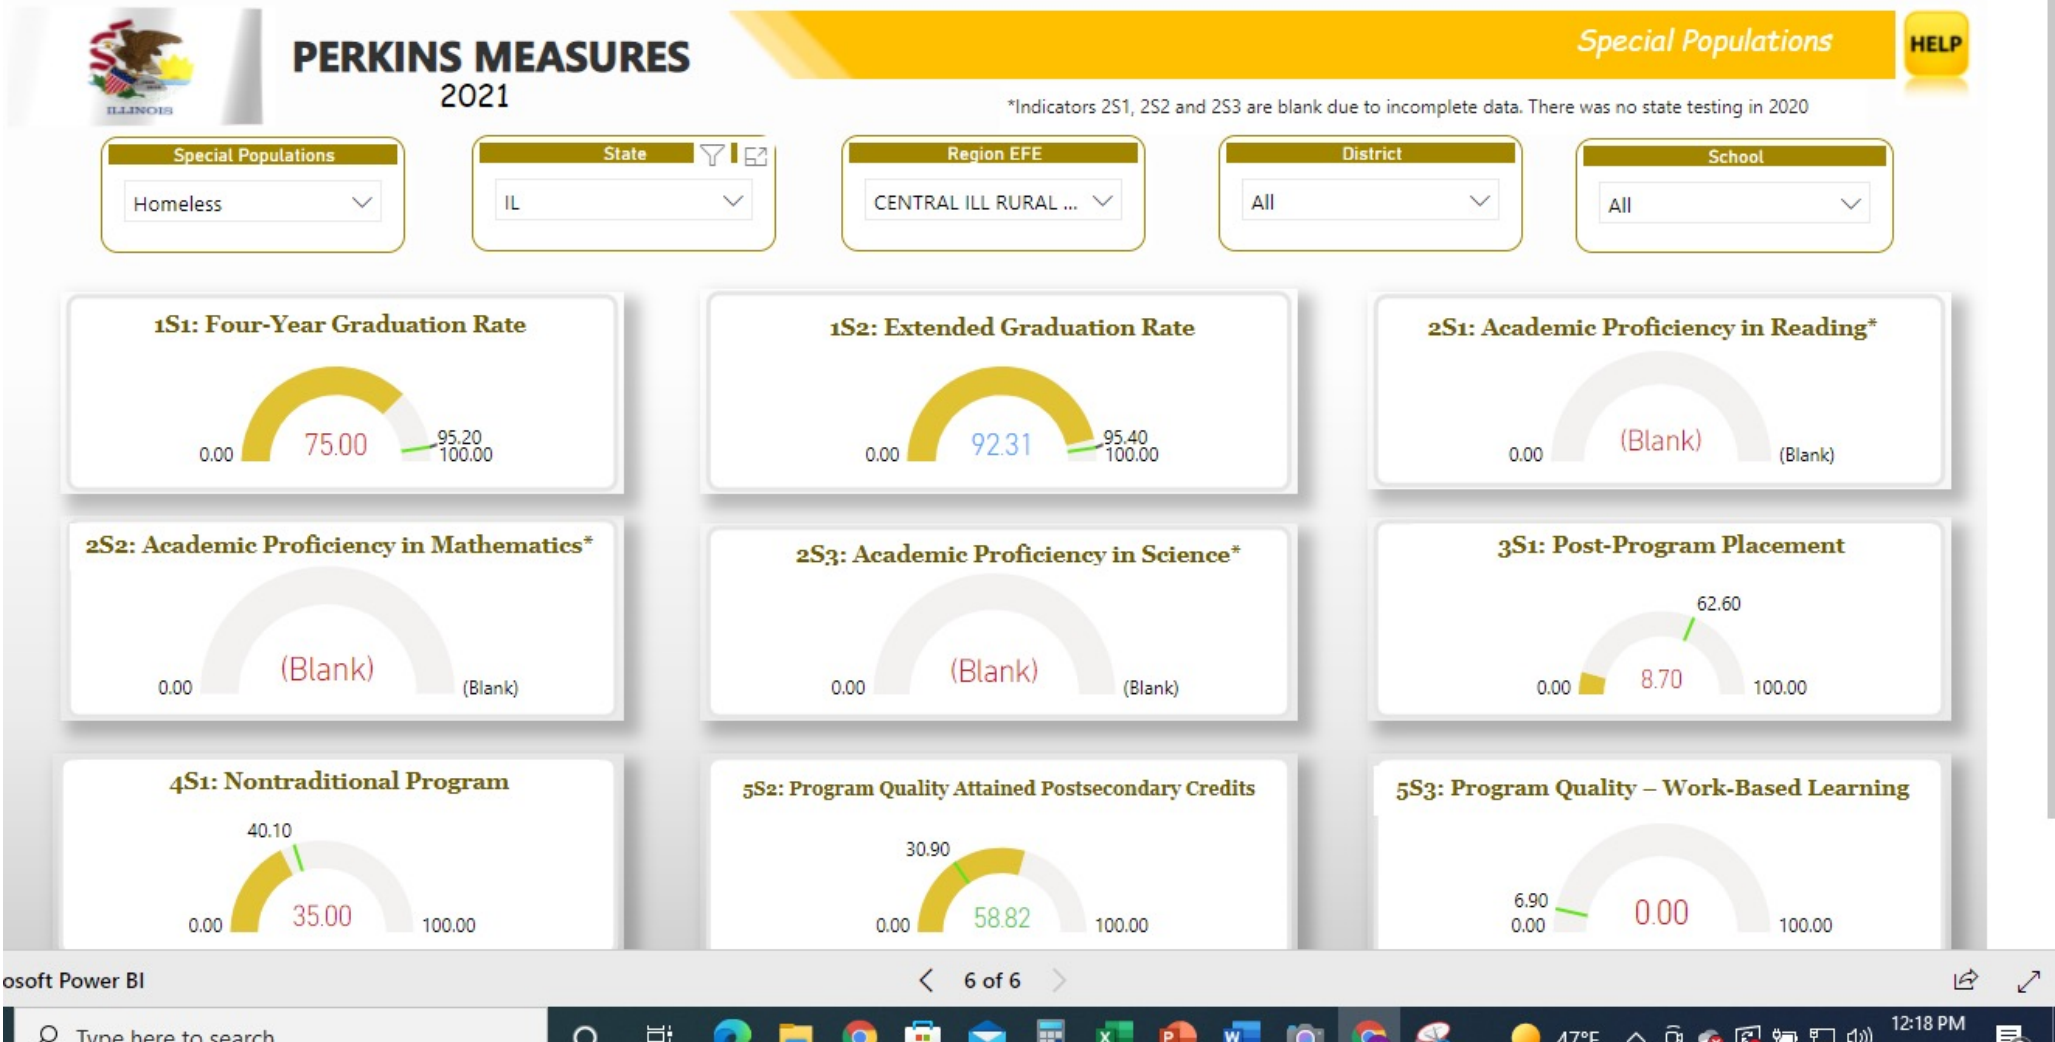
ILLINOIS

PERKINS MEASURES
2021

Special Populations

HELP

*Indicators 2S1, 2S2 and 2S3 are blank due to incomplete data. There was no state testing in 2020

Special Populations
Homeless

State
IL

Region EFE
CENTRAL ILL RURAL ...

District
All

School
All

1S1: Four-Year Graduation Rate
0.00 75.00 95.20 100.00

1S2: Extended Graduation Rate
0.00 92.31 95.40 100.00

2S1: Academic Proficiency in Reading*
0.00 (Blank) (Blank)

2S2: Academic Proficiency in Mathematics*
0.00 (Blank) (Blank)

2S3: Academic Proficiency in Science*
0.00 (Blank) (Blank)

3S1: Post-Program Placement
62.60
0.00 8.70 100.00

4S1: Nontraditional Program
40.10
0.00 35.00 100.00

5S2: Program Quality Attained Postsecondary Credits
30.90
0.00 58.82 100.00

5S3: Program Quality – Work-Based Learning
6.90
0.00 0.00 100.00

osoft Power BI

6 of 6

Type here to search

47°F

12:18 PM